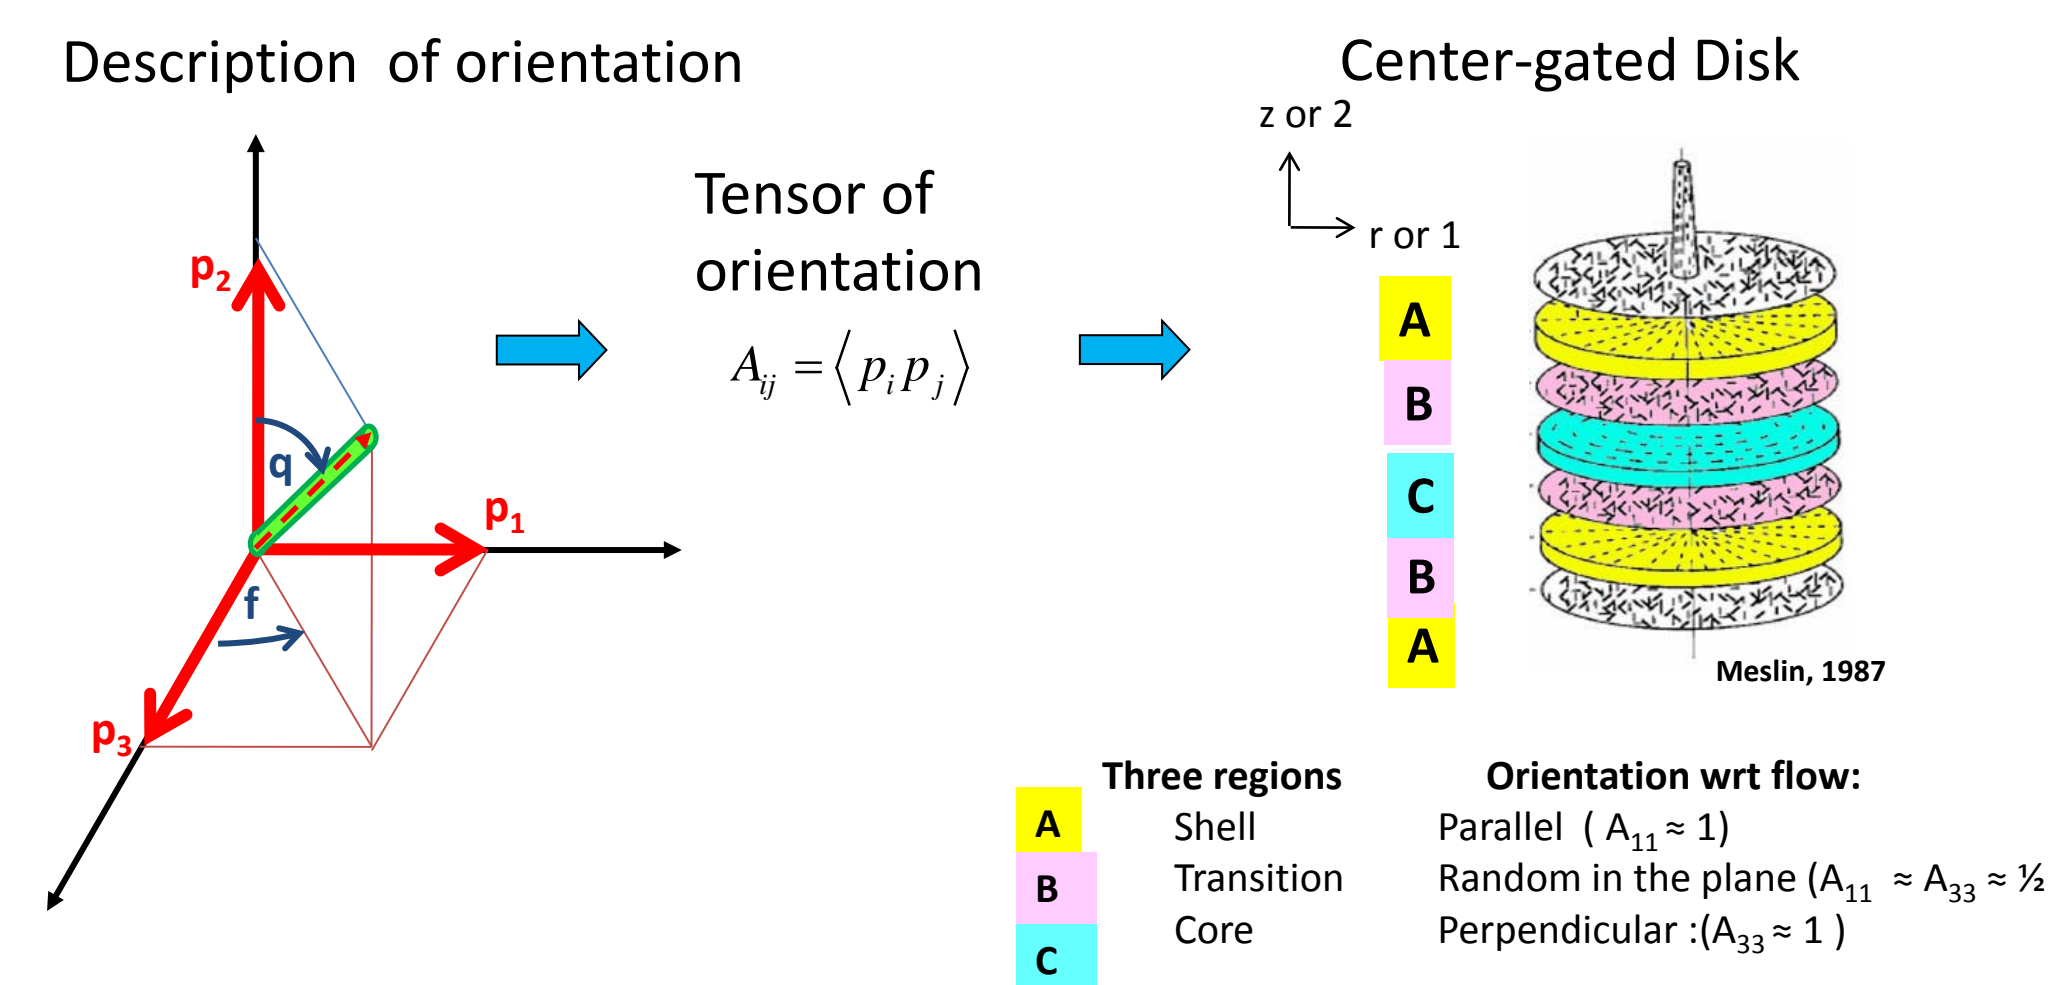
Description of orientation

$p_2$

q

$p_1$

f

$p_3$

Tensor of orientation

$A_{ij} = \langle p_i p_j \rangle$

Center-gated Disk

z or 2

r or 1

A

B

C

B

A

Meslin, 1987

Three regions

A Shell

B Transition

C Core

Orientation wrt flow:

Parallel ( $A_{11} \approx 1$)

Random in the plane ($A_{11} \approx A_{33} \approx ½$

Perpendicular :($A_{33} \approx 1$ )